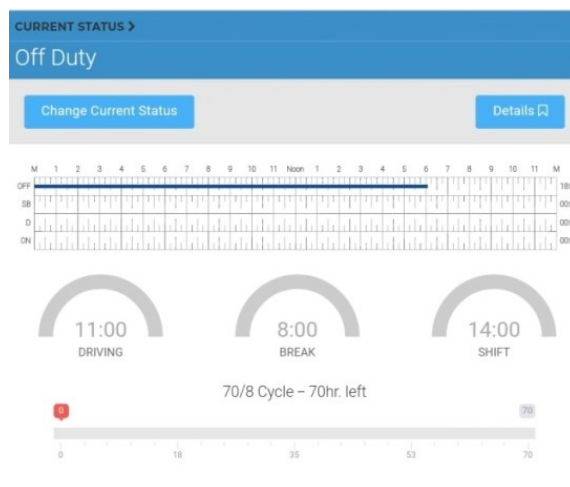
CURRENT STATUS >

Off Duty

Change Current Status

Details

M 1 2 3 4 5 6 7 8 9 10 11 Noon 1 2 3 4 5 6 7 8 9 10 11 M

OFF
SB
D
ON

18:
00:
00:
00:

11:00
DRIVING

8:00
BREAK

14:00
SHIFT

70/8 Cycle – 70hr. left

0

70

0 18 35 53 70